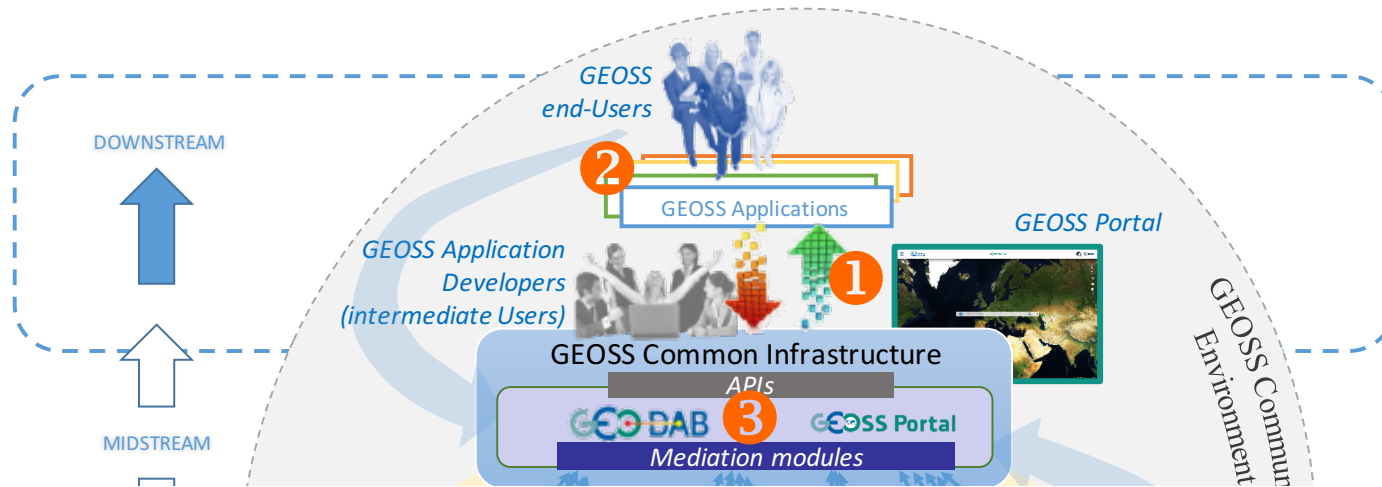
DOWNSTREAM

MIDSTREAM

GEOSS end-Users

2

GEOSS Applications

GEOSS Portal

GEOSS Application Developers (intermediate Users)

1

GEOSS Common Infrastructure

APIs

GEO DAB

3

GEOSS Portal

Mediation modules

GEOSS Commun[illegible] Environment